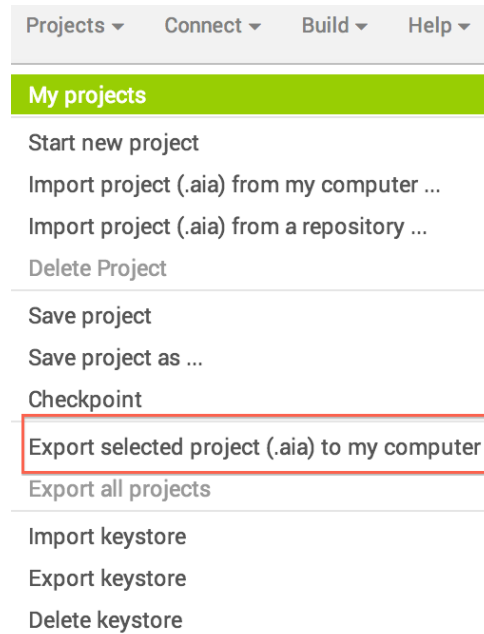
Projects ▾ Connect ▾ Build ▾ Help ▾

My projects

Start new project

Import project (.aia) from my computer ...

Import project (.aia) from a repository ...

Delete Project

Save project

Save project as ...

Checkpoint

Export selected project (.aia) to my computer

Export all projects

Import keystore

Export keystore

Delete keystore